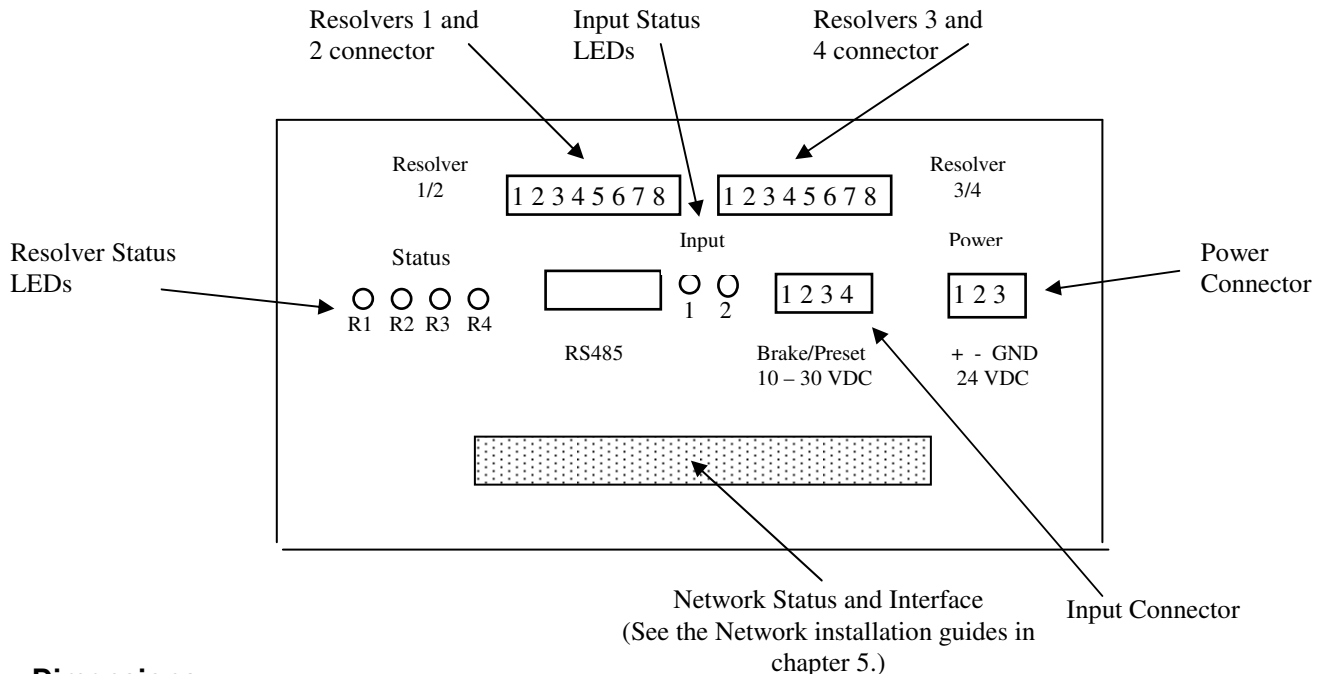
Resolvers 1 and 2 connector

Input Status LEDs

Resolvers 3 and 4 connector

Resolver 1/2

1 2 3 4 5 6 7 8

1 2 3 4 5 6 7 8

Resolver 3/4

Resolver Status LEDs

Status

Input

Power

Power Connector

R1 R2 R3 R4

1 2

1 2 3 4

1 2 3

RS485

Brake/Preset 10 – 30 VDC

+ - GND 24 VDC

Network Status and Interface (See the Network installation guides in chapter 5.)

Input Connector

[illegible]